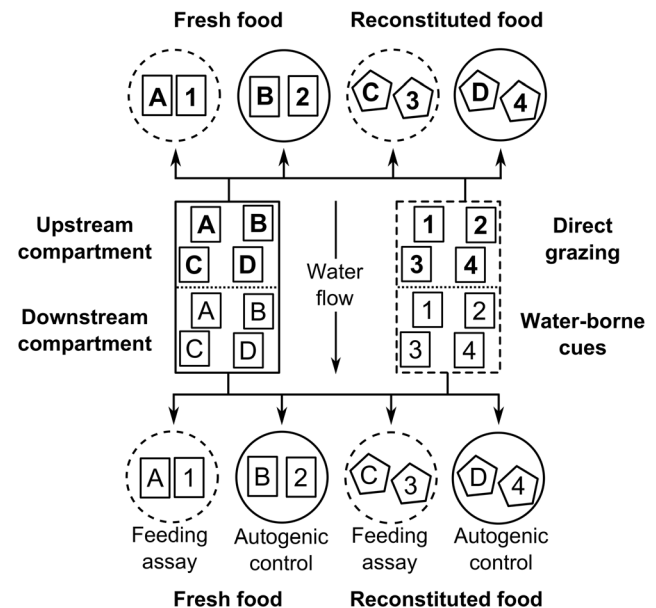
Fresh food

Reconstituted food

A 1

B 2

C 3

D 4

Upstream compartment

A B
C D

Downstream compartment

A B
C D

Water flow

Direct grazing

1 2
3 4

Water-borne cues

1 2
3 4

A 1

B 2

C 3

D 4

Feeding assay

Autogenic control

Feeding assay

Autogenic control

Fresh food

Reconstituted food